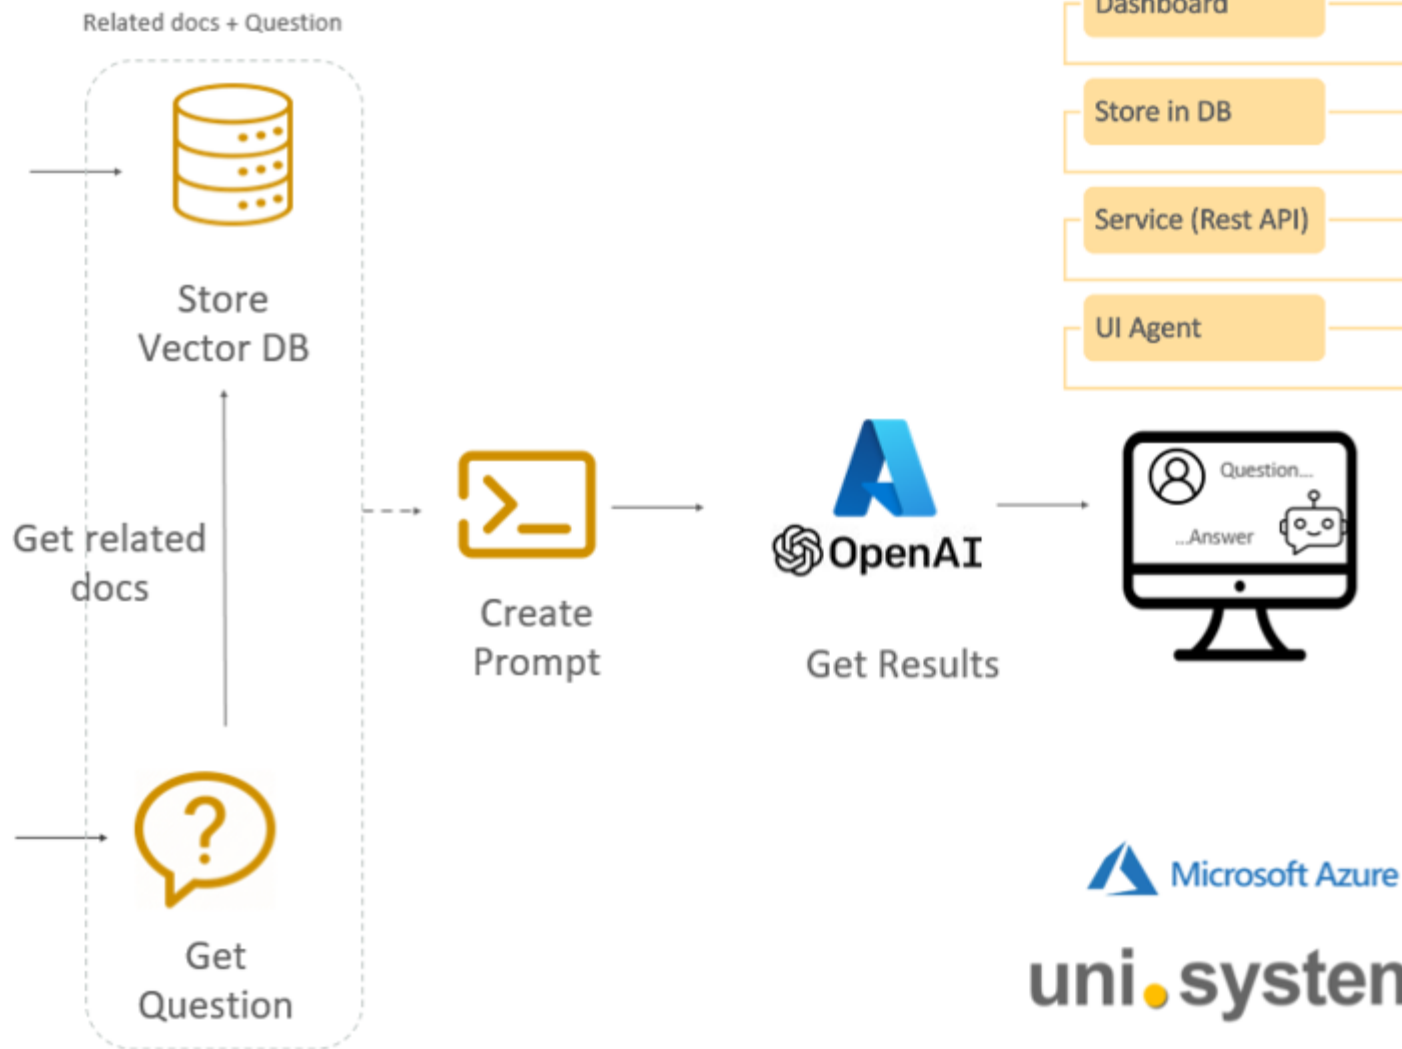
Related docs + Question

Store Vector DB

Get related docs

Get Question

Create Prompt

OpenAI

Get Results

Dashboard

Store in DB

Service (Rest API)

UI Agent

Question...

...Answer

Microsoft Azure

uni.systen